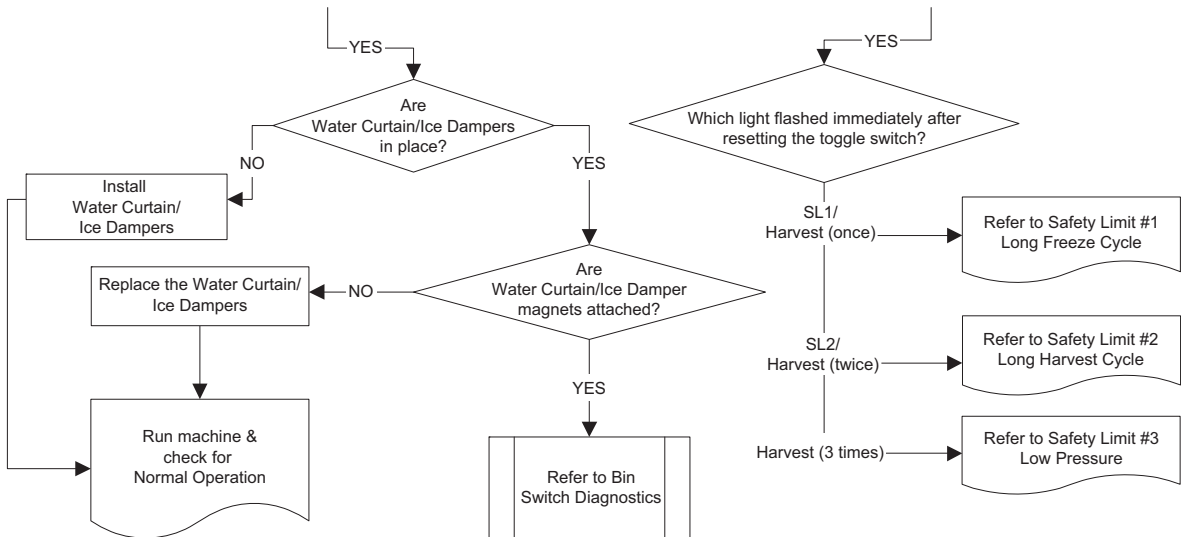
YES

Are Water Curtain/Ice Dampers in place?

NO

Install Water Curtain/ Ice Dampers

YES

Are Water Curtain/Ice Damper magnets attached?

Replace the Water Curtain/ Ice Dampers

NO

YES

Run machine & check for Normal Operation

Refer to Bin Switch Diagnostics

YES

Which light flashed immediately after resetting the toggle switch?

SL1/ Harvest (once)

Refer to Safety Limit #1 Long Freeze Cycle

SL2/ Harvest (twice)

Refer to Safety Limit #2 Long Harvest Cycle

Harvest (3 times)

Refer to Safety Limit #3 Low Pressure